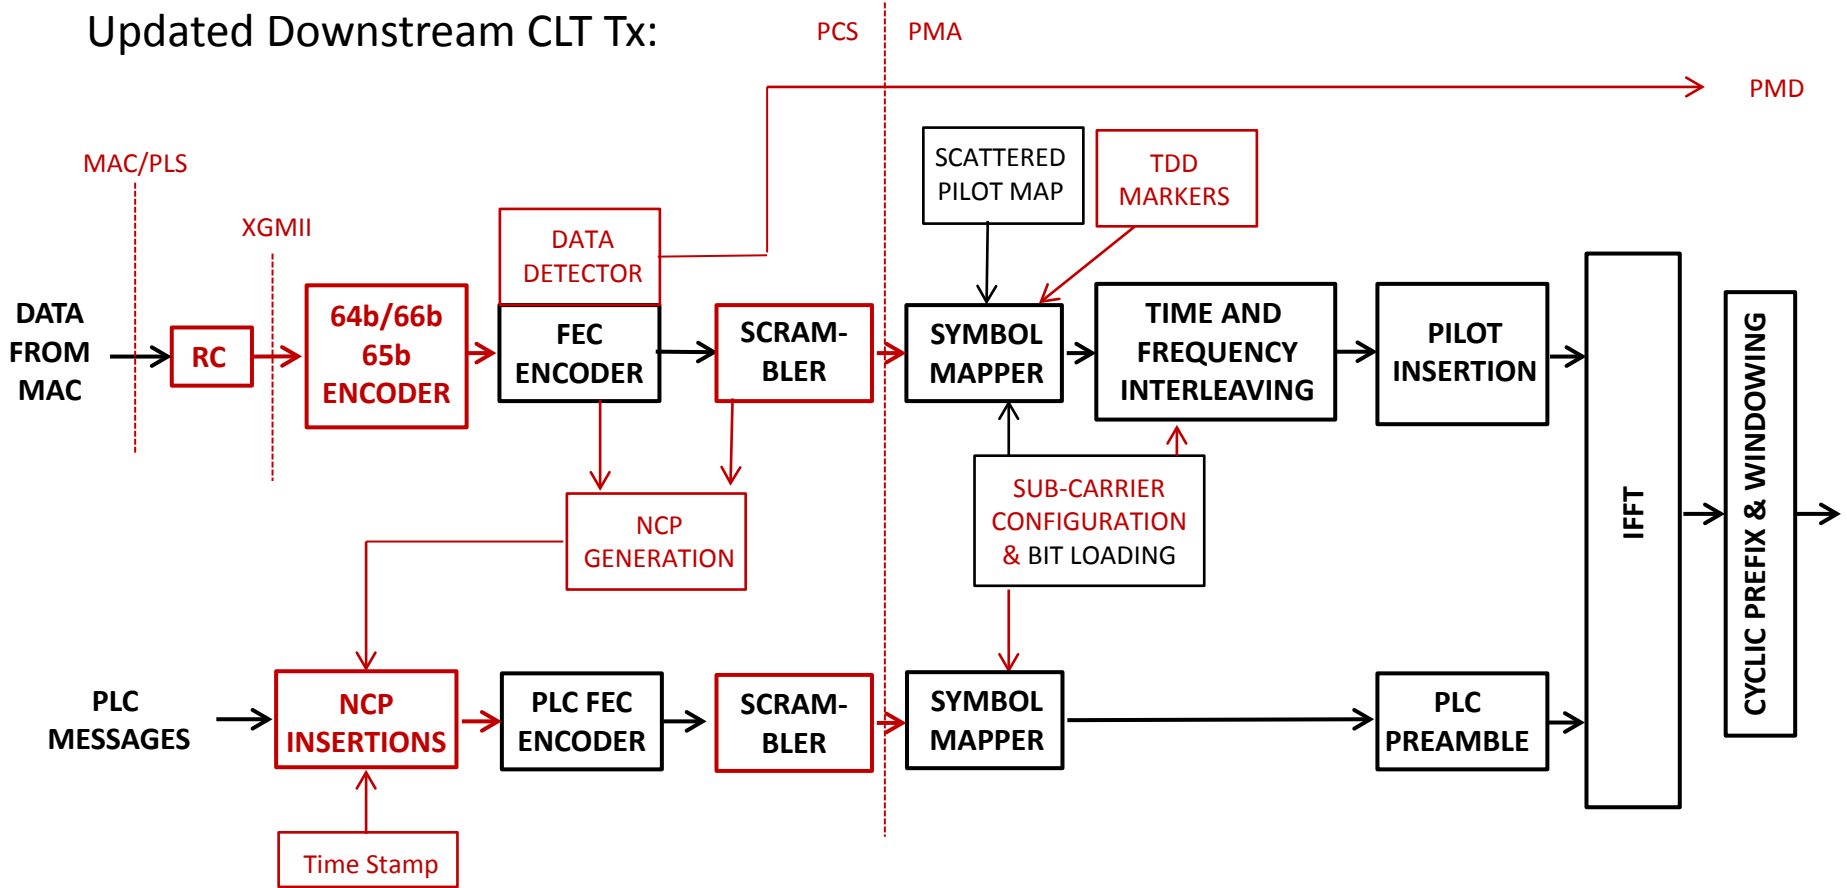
Updated Downstream CLT Tx:

PCS

PMA

PMD

MAC/PLS

XGMII

DATA FROM MAC

RC

64b/66b 65b ENCODER

DATA DETECTOR

FEC ENCODER

SCRAM-BLER

SCATTERED PILOT MAP

TDD MARKERS

SYMBOL MAPPER

TIME AND FREQUENCY INTERLEAVING

PILOT INSERTION

IFFT

CYCLIC PREFIX & WINDOWING

NCP GENERATION

SUB-CARRIER CONFIGURATION & BIT LOADING

PLC MESSAGES

NCP INSERTIONS

PLC FEC ENCODER

SCRAM-BLER

SYMBOL MAPPER

PLC PREAMBLE

Time Stamp